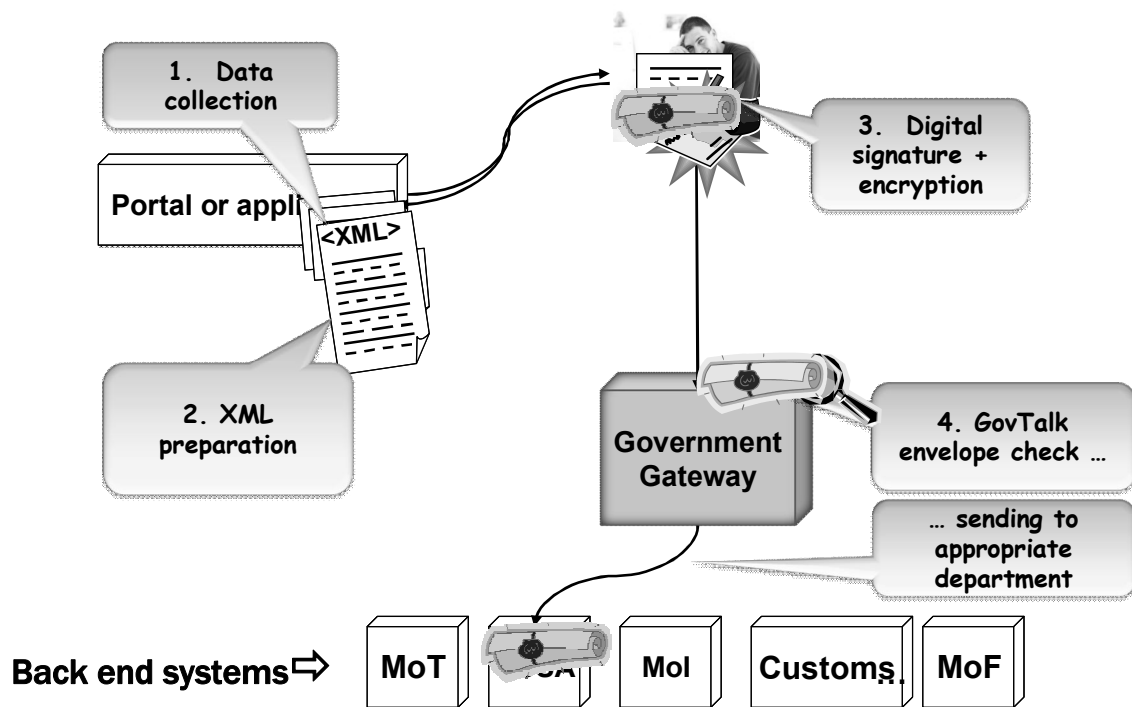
1. Data collection

Portal or appli

<XML>

2. XML preparation

3. Digital signature + encryption

Government Gateway

4. GovTalk envelope check …

… sending to appropriate department

Back end systems ⇨

MoT

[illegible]SA

MoI

Customs.

MoF